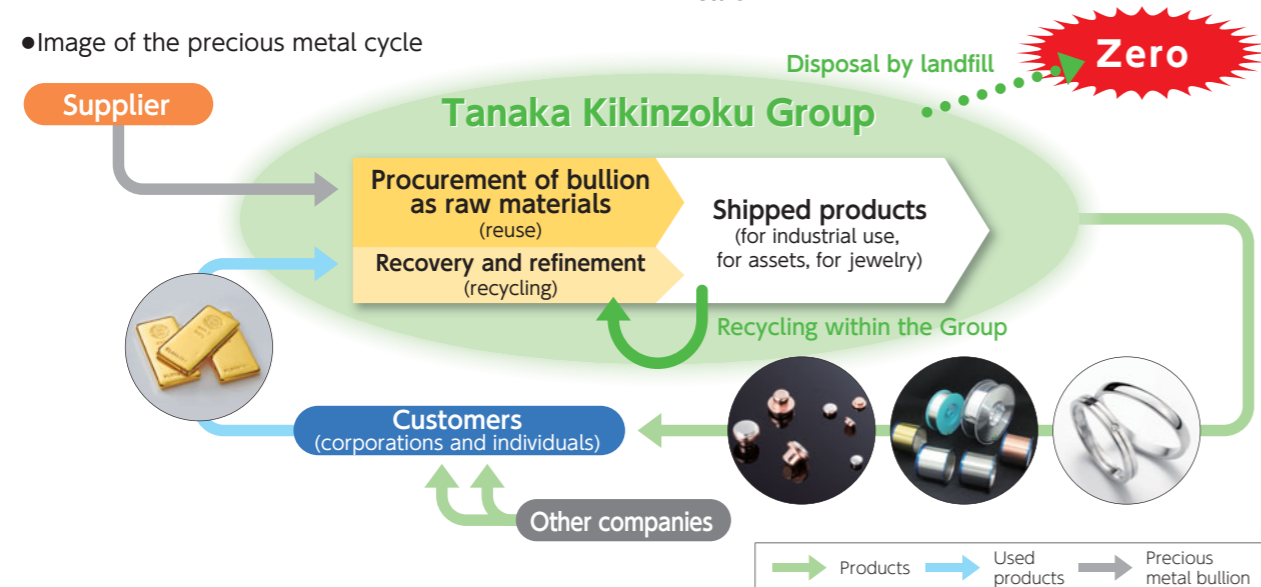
●Image of the precious metal cycle

Supplier

Disposal by landfill

Zero

Tanaka Kikinzoku Group

Procurement of bullion as raw materials
(reuse)

Recovery and refinement
(recycling)

Shipped products
(for industrial use, for assets, for jewelry)

Recycling within the Group

Customers
(corporations and individuals)

Other companies

Products

Used products

Precious metal bullion